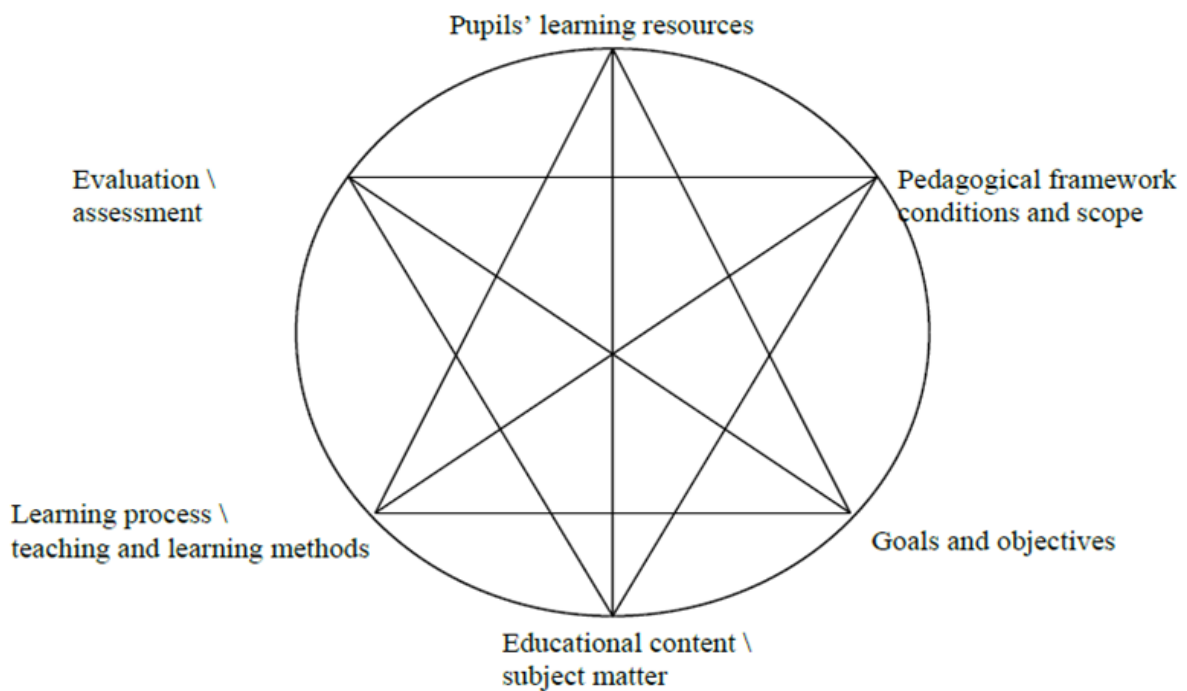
Pupils' learning resources

Evaluation \
assessment

Pedagogical framework
conditions and scope

Learning process \
teaching and learning methods

Goals and objectives

Educational content \
subject matter